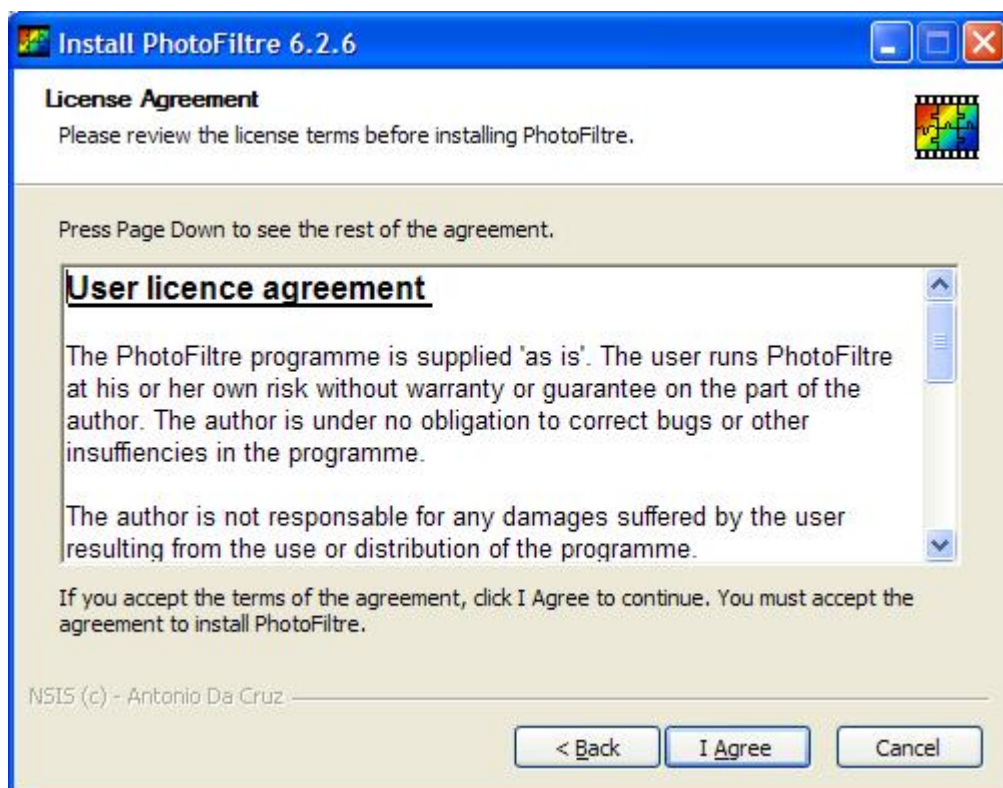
Install PhotoFiltre 6.2.6

License Agreement
Please review the license terms before installing PhotoFiltre.

Press Page Down to see the rest of the agreement.

User licence agreement

The PhotoFiltre programme is supplied 'as is'. The user runs PhotoFiltre at his or her own risk without warranty or guarantee on the part of the author. The author is under no obligation to correct bugs or other insuffiencies in the programme.

The author is not responsable for any damages suffered by the user resulting from the use or distribution of the programme.

If you accept the terms of the agreement, click I Agree to continue. You must accept the agreement to install PhotoFiltre.

NSIS (c) - Antonio Da Cruz

< Back
I Agree
Cancel